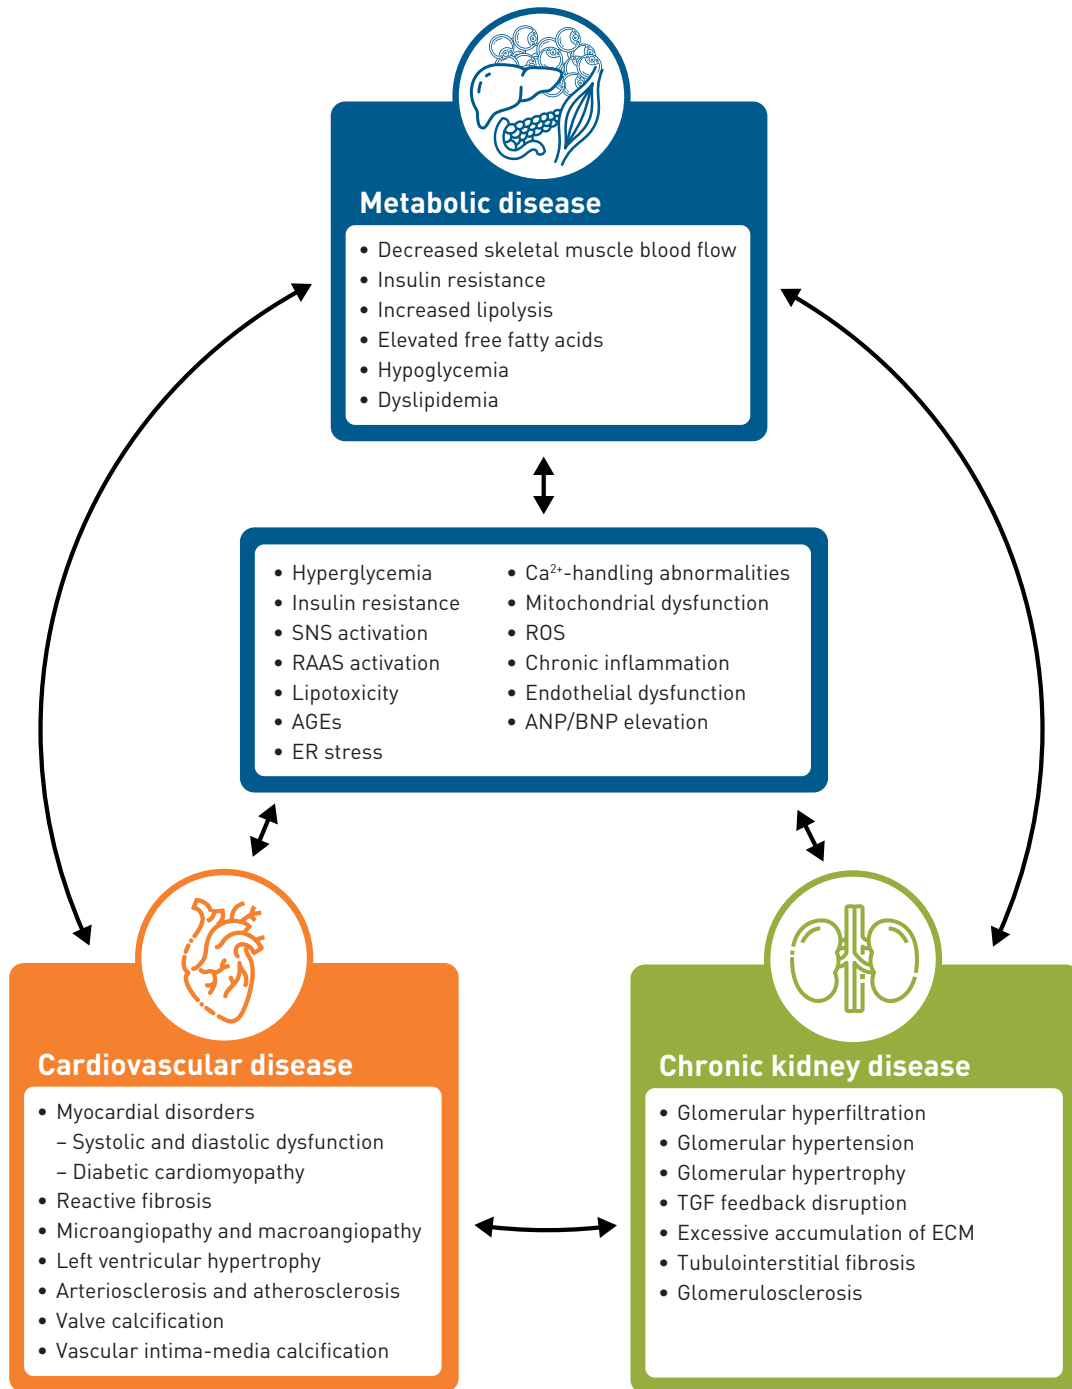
Metabolic disease

- Decreased skeletal muscle blood flow
- Insulin resistance
- Increased lipolysis
- Elevated free fatty acids
- Hypoglycemia
- Dyslipidemia

- Hyperglycemia
- Insulin resistance
- SNS activation
- RAAS activation
- Lipotoxicity
- AGEs
- ER stress

- $Ca^{2+}$-handling abnormalities
- Mitochondrial dysfunction
- ROS
- Chronic inflammation
- Endothelial dysfunction
- ANP/BNP elevation

Cardiovascular disease

- Myocardial disorders
  – Systolic and diastolic dysfunction
  – Diabetic cardiomyopathy
- Reactive fibrosis
- Microangiopathy and macroangiopathy
- Left ventricular hypertrophy
- Arteriosclerosis and atherosclerosis
- Valve calcification
- Vascular intima-media calcification

Chronic kidney disease

- Glomerular hyperfiltration
- Glomerular hypertension
- Glomerular hypertrophy
- TGF feedback disruption
- Excessive accumulation of ECM
- Tubulointerstitial fibrosis
- Glomerulosclerosis